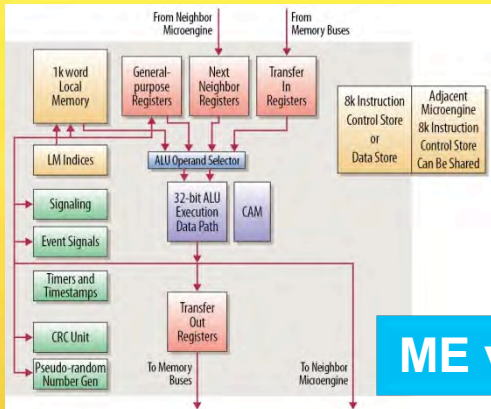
From Neighbor Microengine

From Memory Buses

1k word Local Memory

General-purpose Registers

Next Neighbor Registers

Transfer In Registers

8k Instruction Control Store or Data Store

Adjacent Microengine 8k Instruction Control Store Can Be Shared

LM Indices

ALU Operand Selector

Signaling

32-bit ALU Execution Data Path

CAM

Event Signals

Timers and Timestamps

Transfer Out Registers

CRC Unit

Pseudo-random Number Gen

To Memory Buses

To Neighbor Microengine

ME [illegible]